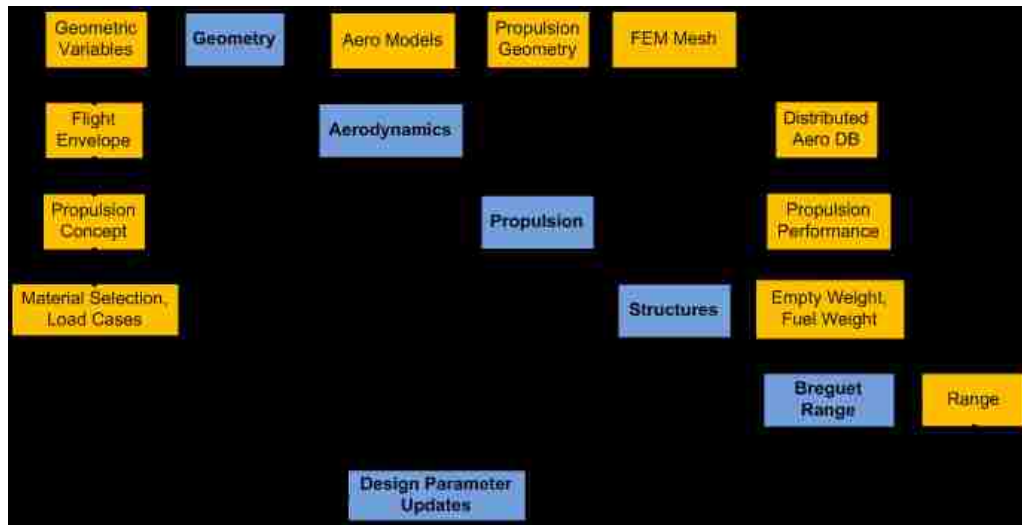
Geometric Variables

Geometry

Aero Models

Propulsion Geometry

FEM Mesh

Flight Envelope

Aerodynamics

Distributed Aero DB

Propulsion Concept

Propulsion

Propulsion Performance

Material Selection, Load Cases

Structures

Empty Weight, Fuel Weight

Breguet Range

Range

Design Parameter Updates